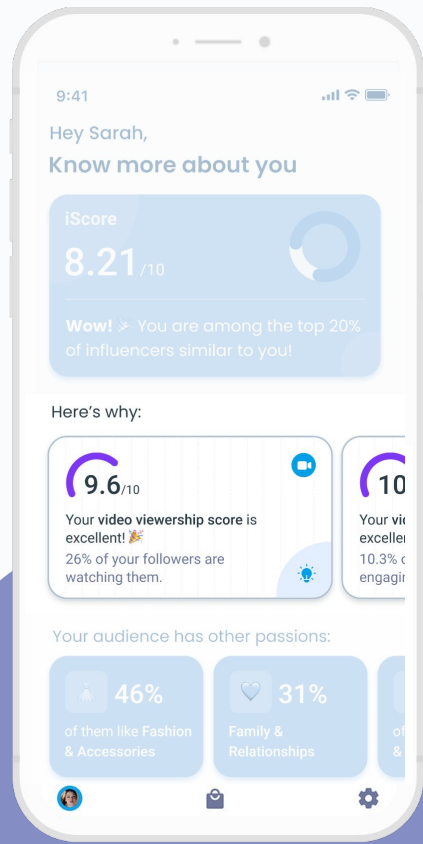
9:41

Hey Sarah,
Know more about you

iScore
8.21/10

Wow! You are among the top 20% of influencers similar to you!

Here's why:

9.6/10
Your video viewership score is excellent! 🎉
26% of your followers are watching them.

10
Your vid
excellen
10.3% o
engagin

Your audience has other passions:

46%
of them like Fashion & Accessories

31%
Family & Relationships

of
&